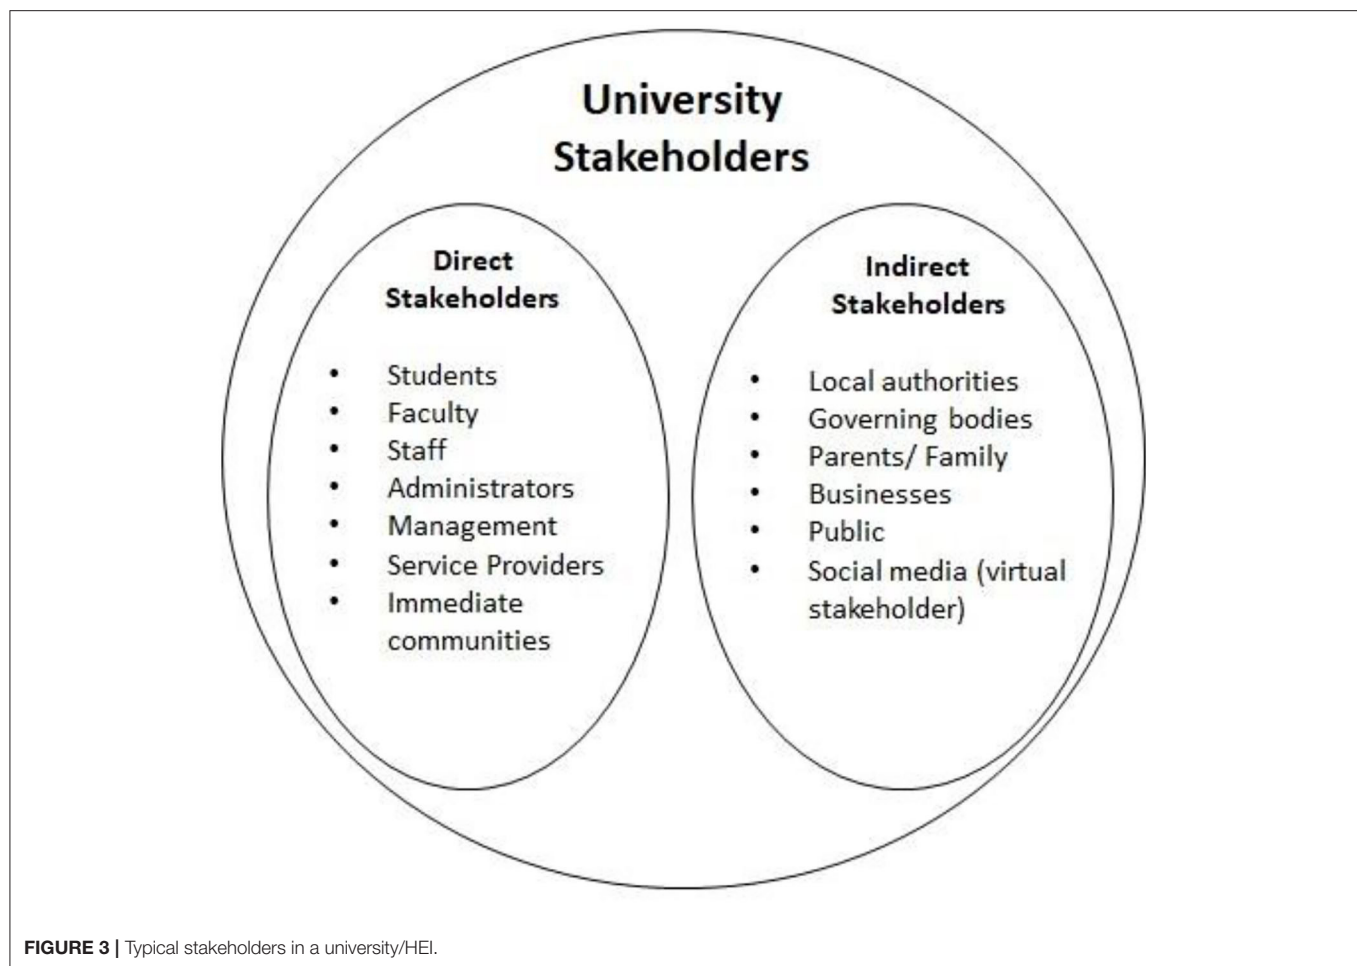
University Stakeholders

Direct Stakeholders

- Students
- Faculty
- Staff
- Administrators
- Management
- Service Providers
- Immediate communities

Indirect Stakeholders

- Local authorities
- Governing bodies
- Parents/ Family
- Businesses
- Public
- Social media (virtual stakeholder)

FIGURE 3 | Typical stakeholders in a university/HEI.